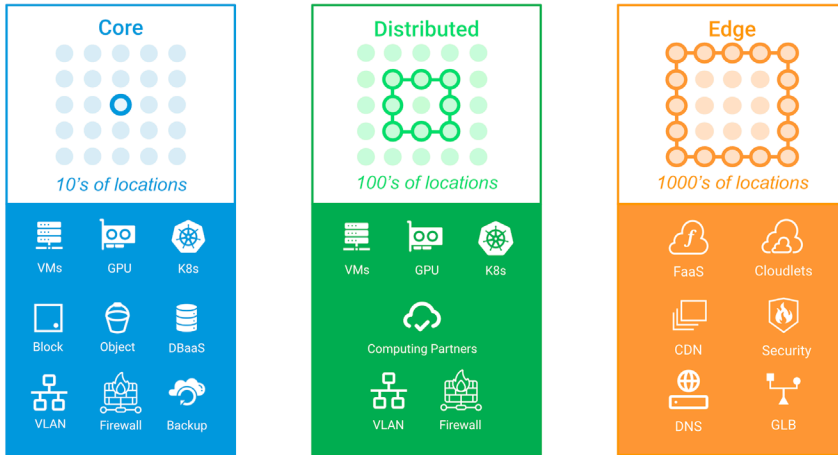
Core

10's of locations

VMs GPU K8s

Block Object DBaaS

VLAN Firewall Backup

Distributed

100's of locations

VMs GPU K8s

Computing Partners

VLAN Firewall

Edge

1000's of locations

FaaS Cloudlets

CDN Security

DNS GLB